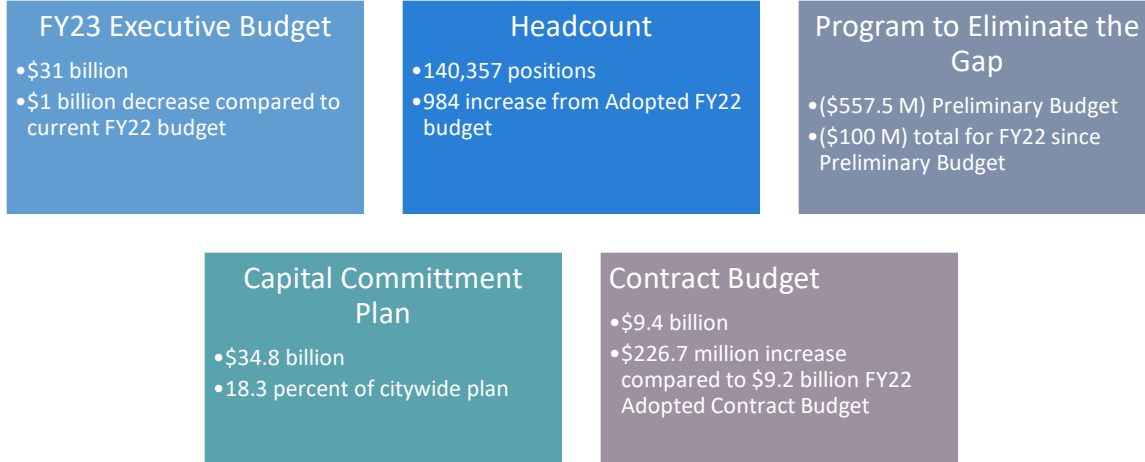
FY23 Executive Budget

•\$31 billion
•\$1 billion decrease compared to current FY22 budget

Headcount

•140,357 positions
•984 increase from Adopted FY22 budget

Program to Eliminate the Gap

•(\$557.5 M) Preliminary Budget
•(\$100 M) total for FY22 since Preliminary Budget

Capital Committment Plan

•\$34.8 billion
•18.3 percent of citywide plan

Contract Budget

•\$9.4 billion
•\$226.7 million increase compared to \$9.2 billion FY22 Adopted Contract Budget